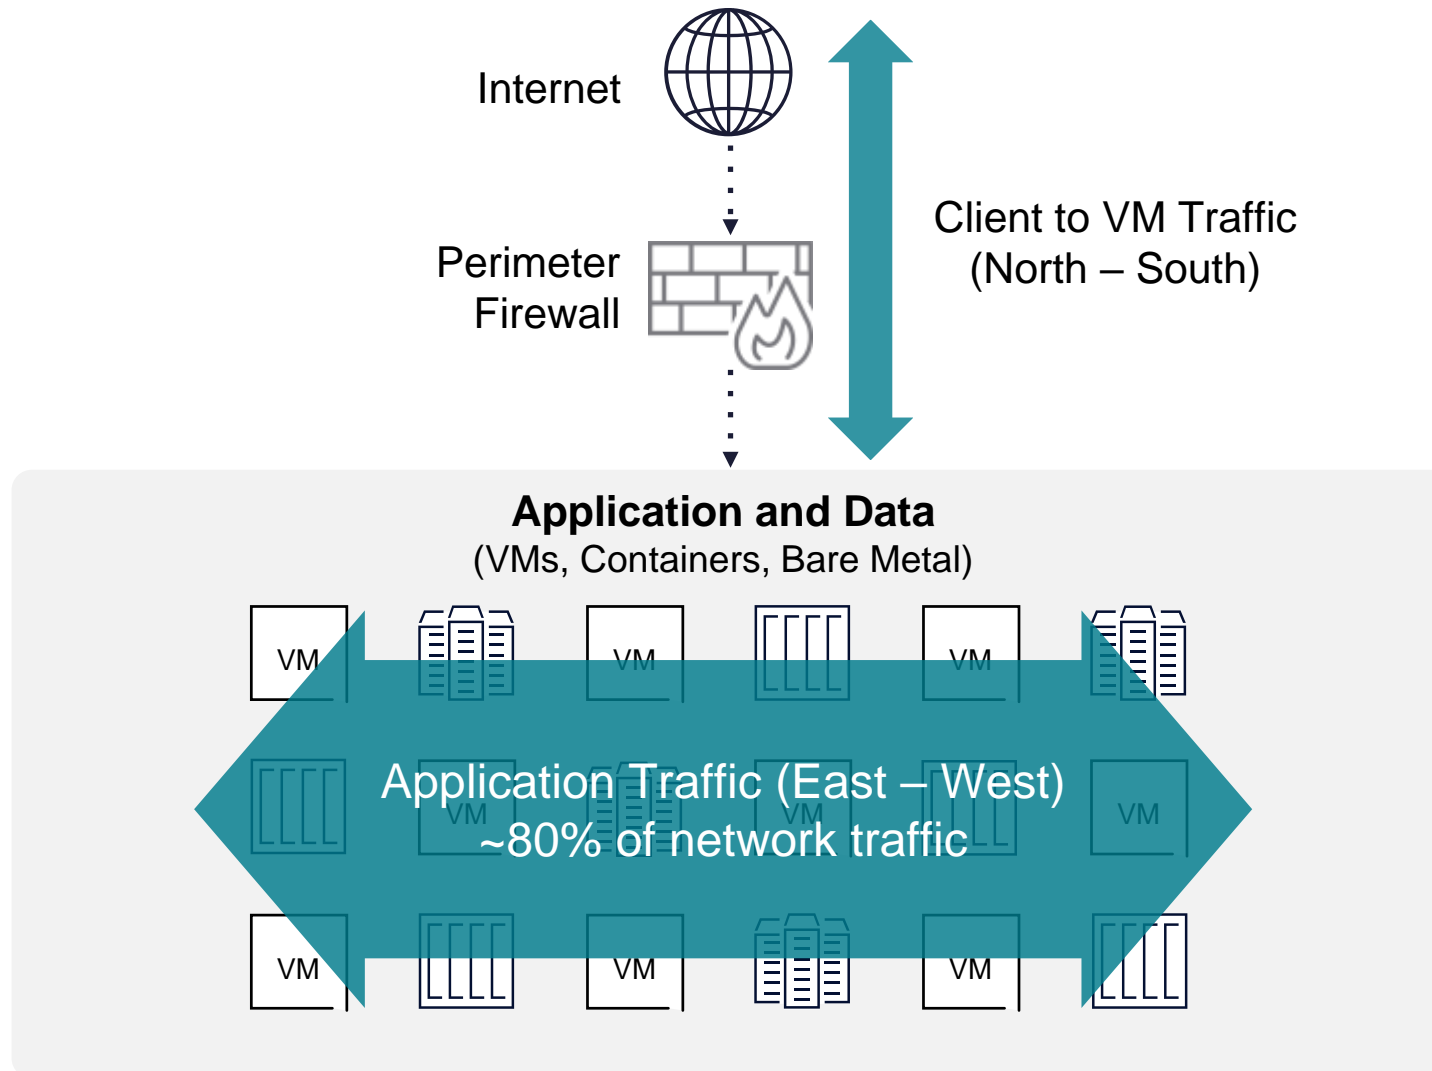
Internet

Perimeter Firewall

Client to VM Traffic (North – South)

Application and Data
(VMs, Containers, Bare Metal)

VM

VM

VM

VM

VM

VM

VM

VM

VM

Application Traffic (East – West)
~80% of network traffic